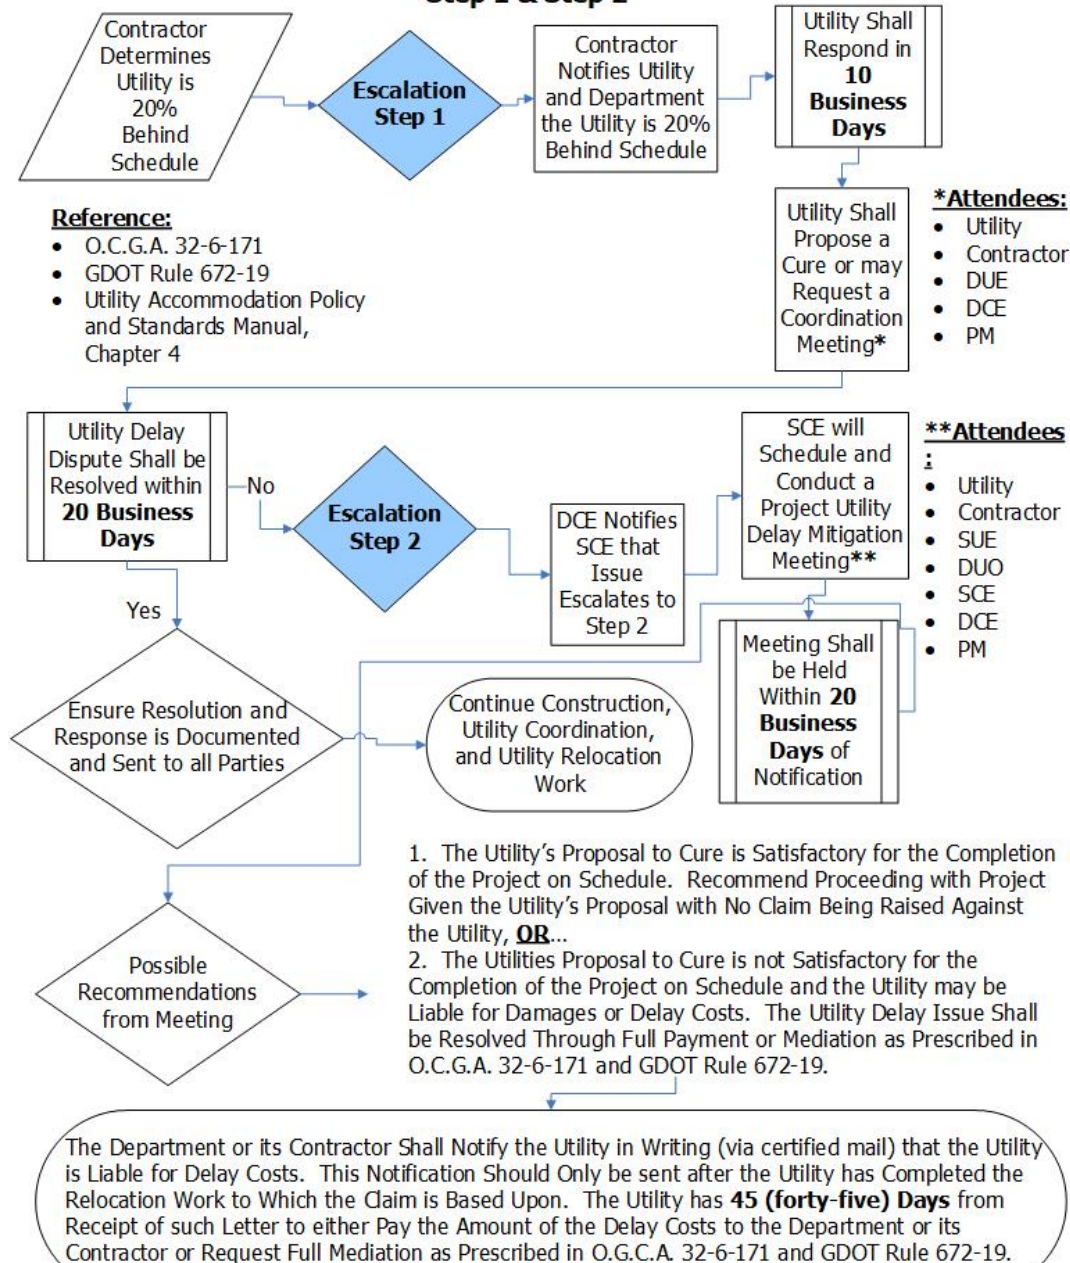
Contractor Determines Utility is 20% Behind Schedule

Escalation Step 1

Contractor Notifies Utility and Department the Utility is 20% Behind Schedule

Utility Shall Respond in **10 Business Days**

Utility Shall Propose a Cure or may Request a Coordination Meeting*

***Attendees:**
- Utility
- Contractor
- DUE
- DCE
- PM

**Reference:**
- O.C.G.A. 32-6-171
- GDOT Rule 672-19
- Utility Accommodation Policy and Standards Manual, Chapter 4

Utility Delay Dispute Shall be Resolved within **20 Business Days**

No

Escalation Step 2

DCE Notifies SCE that Issue Escalates to Step 2

SCE will Schedule and Conduct a Project Utility Delay Mitigation Meeting**

****Attendees:**
- Utility
- Contractor
- SUE
- DUO
- SCE
- DCE
- PM

Yes

Meeting Shall be Held Within **20 Business Days** of Notification

Ensure Resolution and Response is Documented and Sent to all Parties

Continue Construction, Utility Coordination, and Utility Relocation Work

Possible Recommendations from Meeting

1. The Utility's Proposal to Cure is Satisfactory for the Completion of the Project on Schedule. Recommend Proceeding with Project Given the Utility's Proposal with No Claim Being Raised Against the Utility, **OR**...
2. The Utilities Proposal to Cure is not Satisfactory for the Completion of the Project on Schedule and the Utility may be Liable for Damages or Delay Costs. The Utility Delay Issue Shall be Resolved Through Full Payment or Mediation as Prescribed in O.C.G.A. 32-6-171 and GDOT Rule 672-19.

The Department or its Contractor Shall Notify the Utility in Writing (via certified mail) that the Utility is Liable for Delay Costs. This Notification Should Only be sent after the Utility has Completed the Relocation Work to Which the Claim is Based Upon. The Utility has **45 (forty-five) Days** from Receipt of such Letter to either Pay the Amount of the Delay Costs to the Department or its Contractor or Request Full Mediation as Prescribed in O.G.C.A. 32-6-171 and GDOT Rule 672-19.